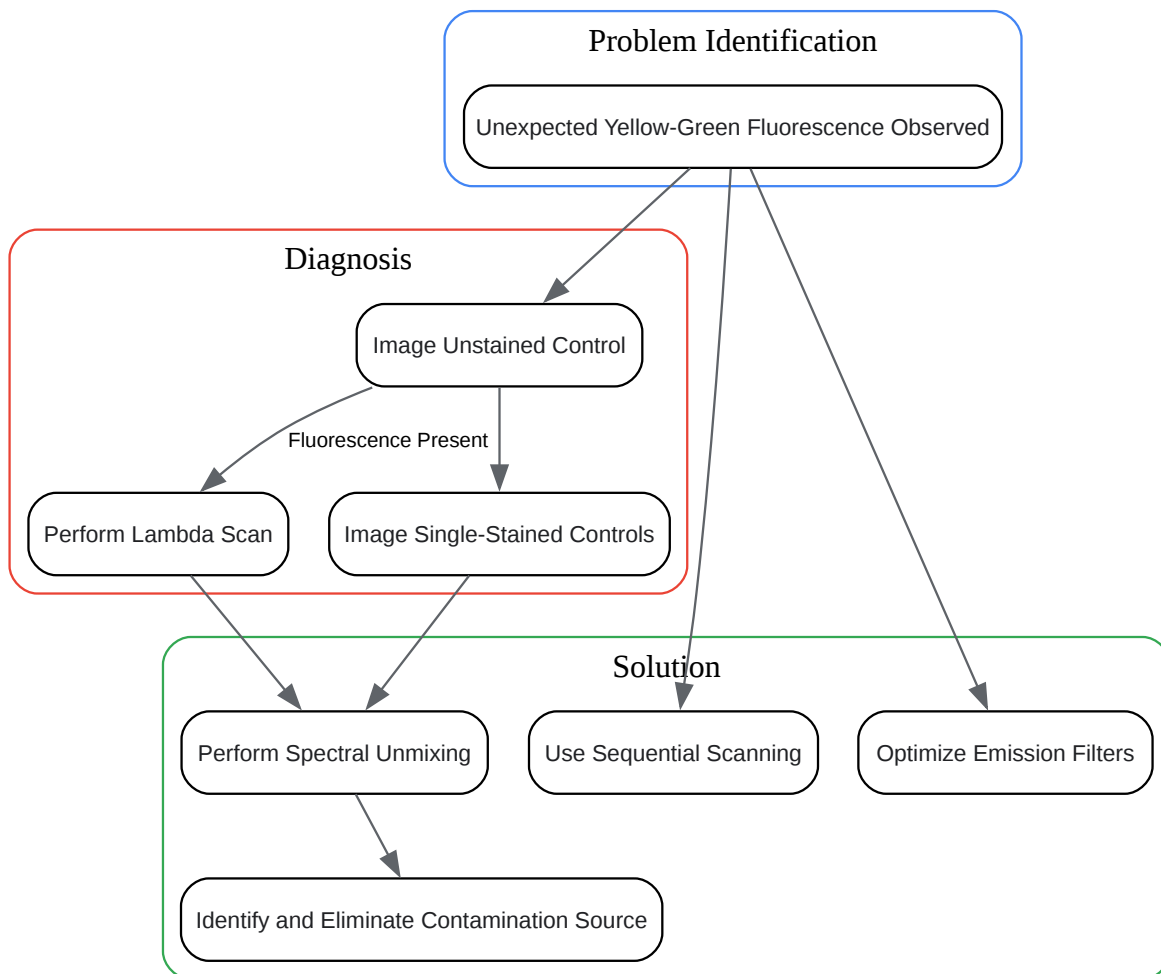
Problem Identification

Unexpected Yellow-Green Fluorescence Observed

Diagnosis

Image Unstained Control

Fluorescence Present

Perform Lambda Scan

Image Single-Stained Controls

Solution

Perform Spectral Unmixing

Use Sequential Scanning

Optimize Emission Filters

Identify and Eliminate Contamination Source